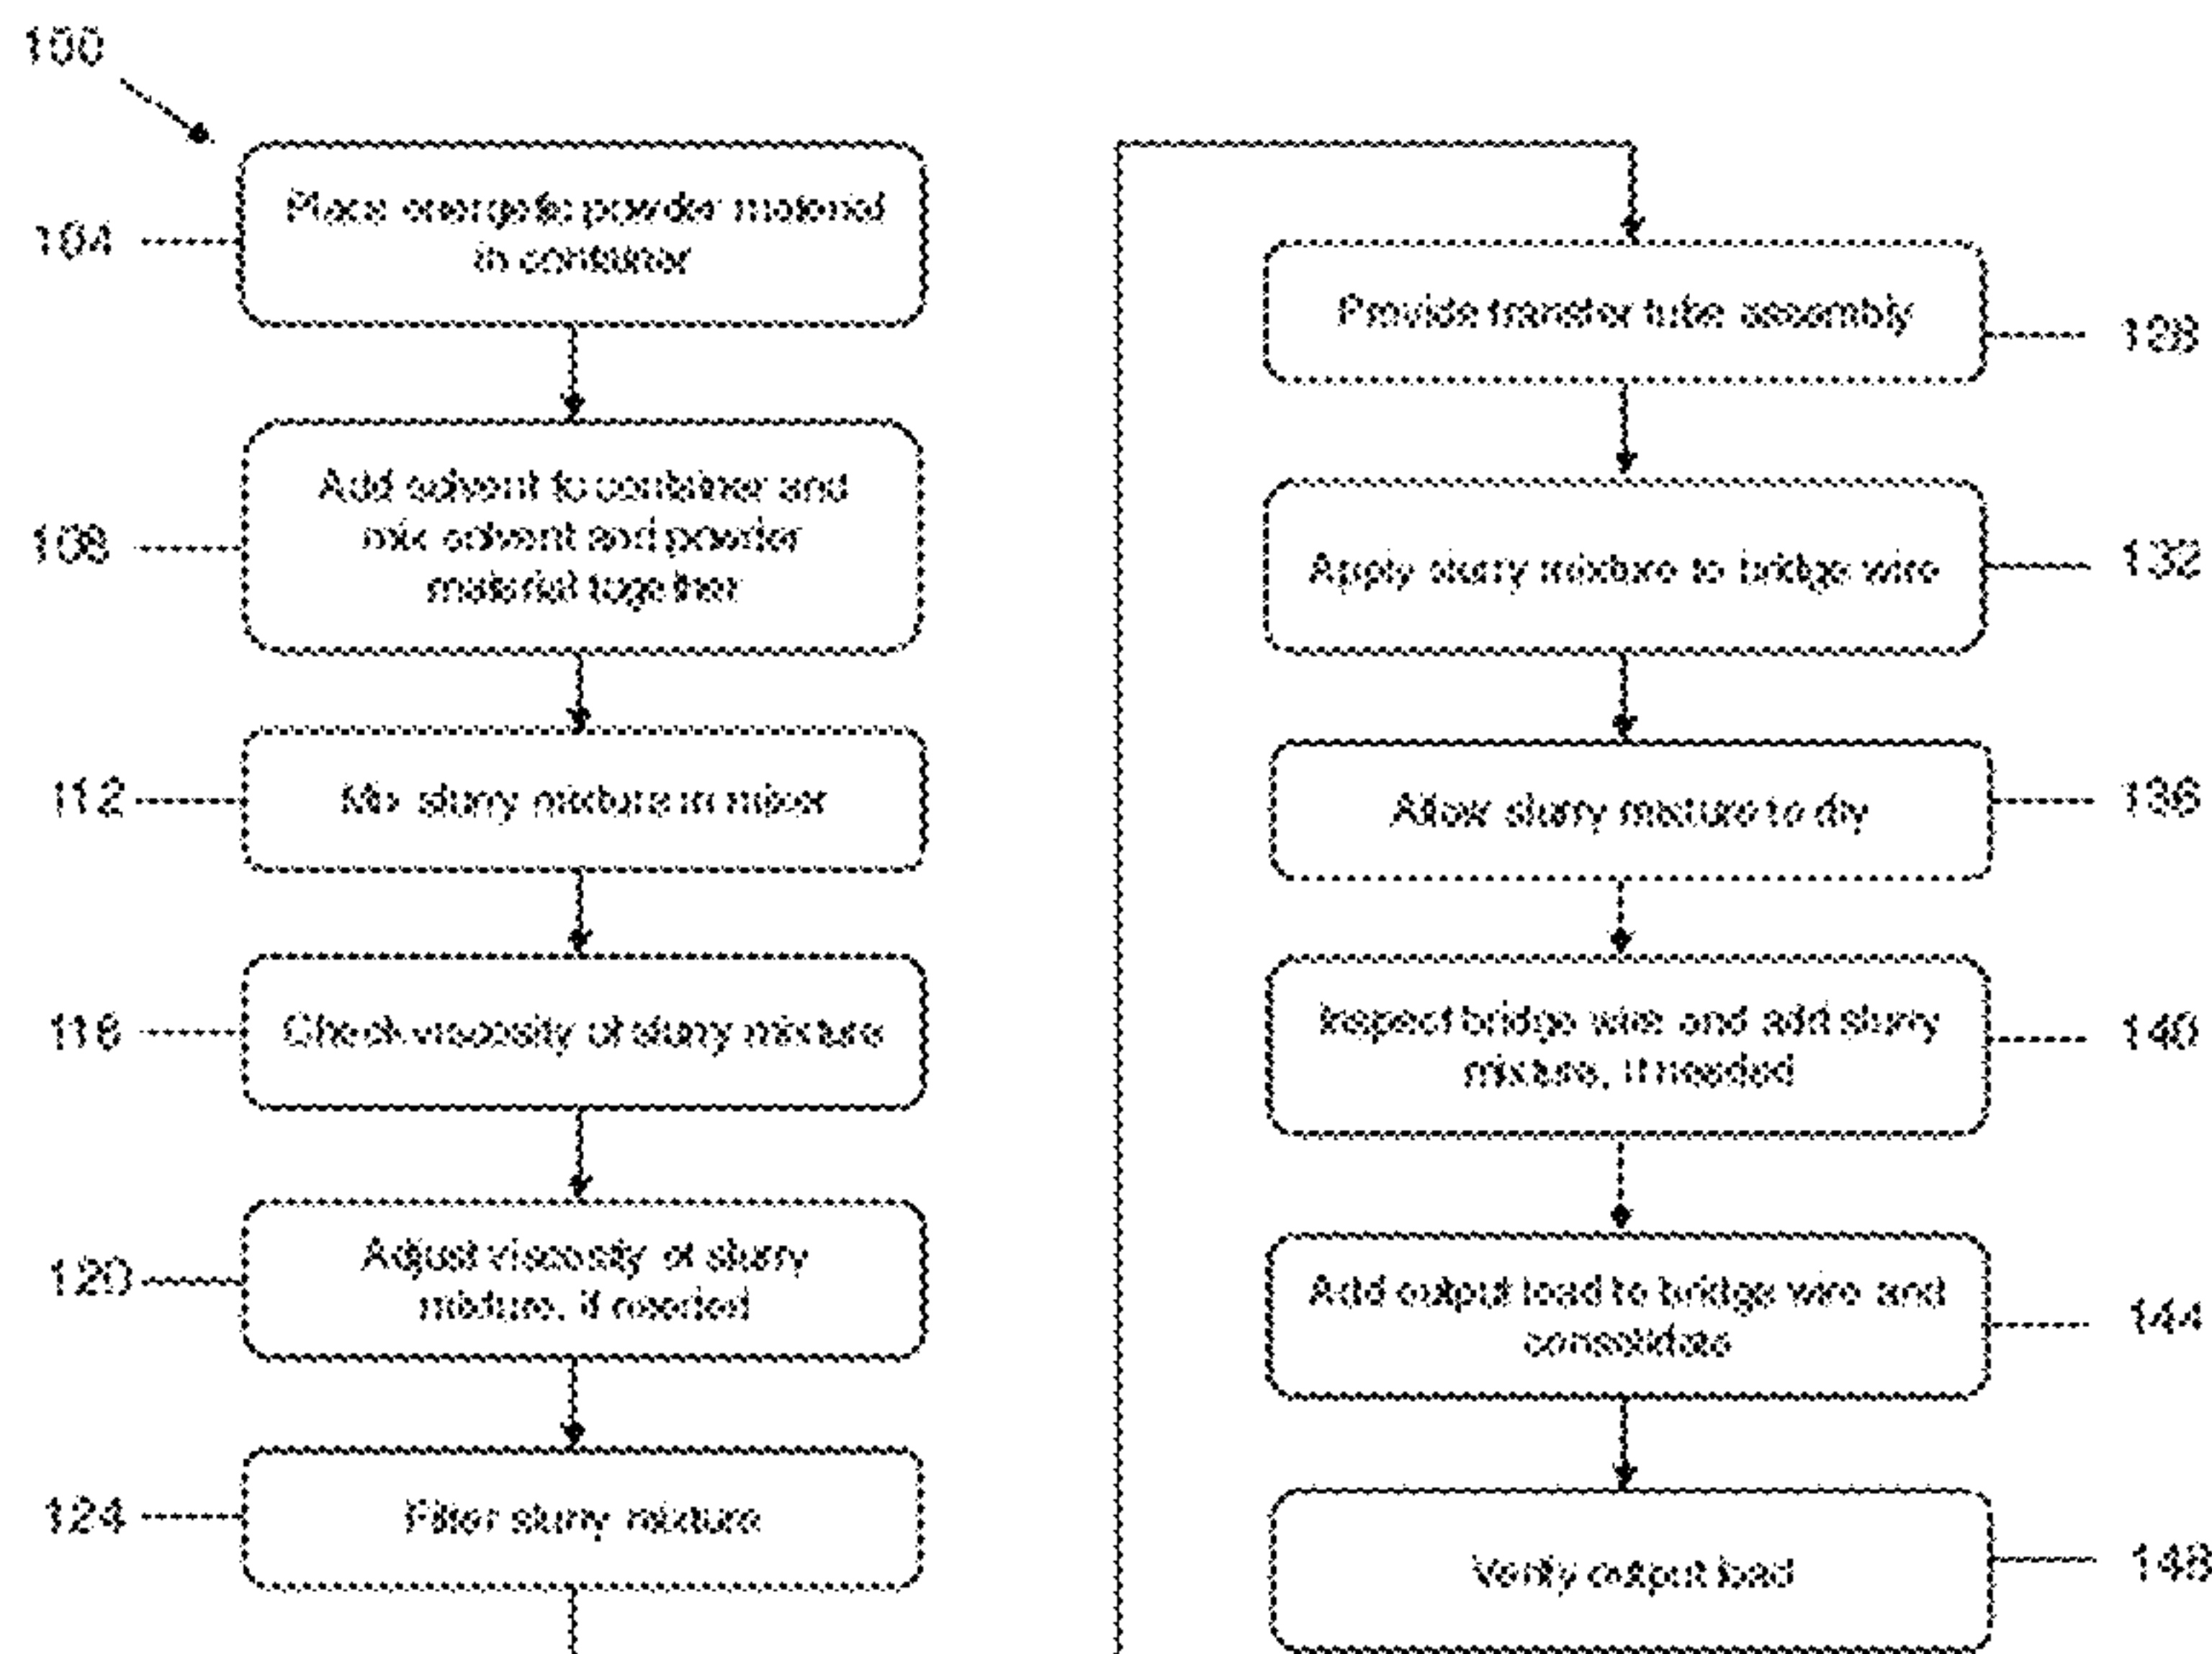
100

104

Place energetic powder material in container

108

Add solvent to container and mix solvent and powder material together

112

Mix slurry mixture in mixer

116

Check viscosity of slurry mixture

120

Adjust viscosity of slurry mixture, if needed

124

Filter slurry mixture

Provide transfer tube assembly

128

Apply slurry mixture to bridge wire

132

Allow slurry mixture to dry

136

Inspect bridge wire and add slurry mixture, if needed

140

Add output load to bridge wire and consolidate

144

Verify output load

148